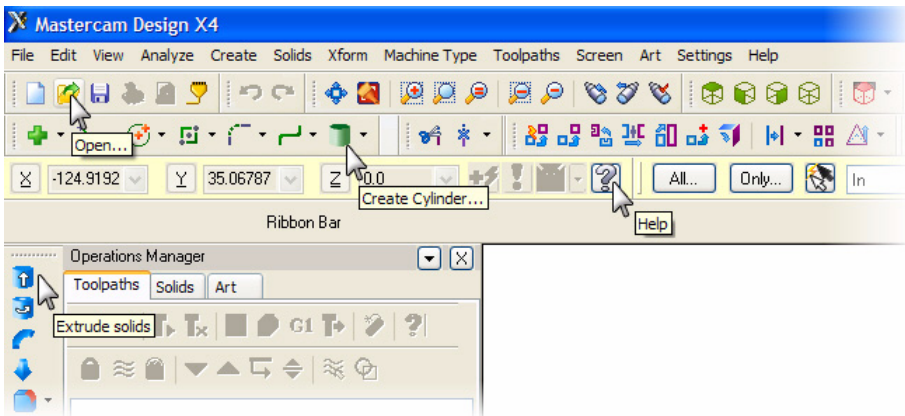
Mastercam Design X4

File Edit View Analyze Create Solids Xform Machine Type Toolpaths Screen Art Settings Help

Open...

X -124.9192 Y 35.06787 Z 0.0

Create Cylinder...

All... Only... In

Ribbon Bar

Help

Operations Manager

Toolpaths Solids Art

Extrude solids